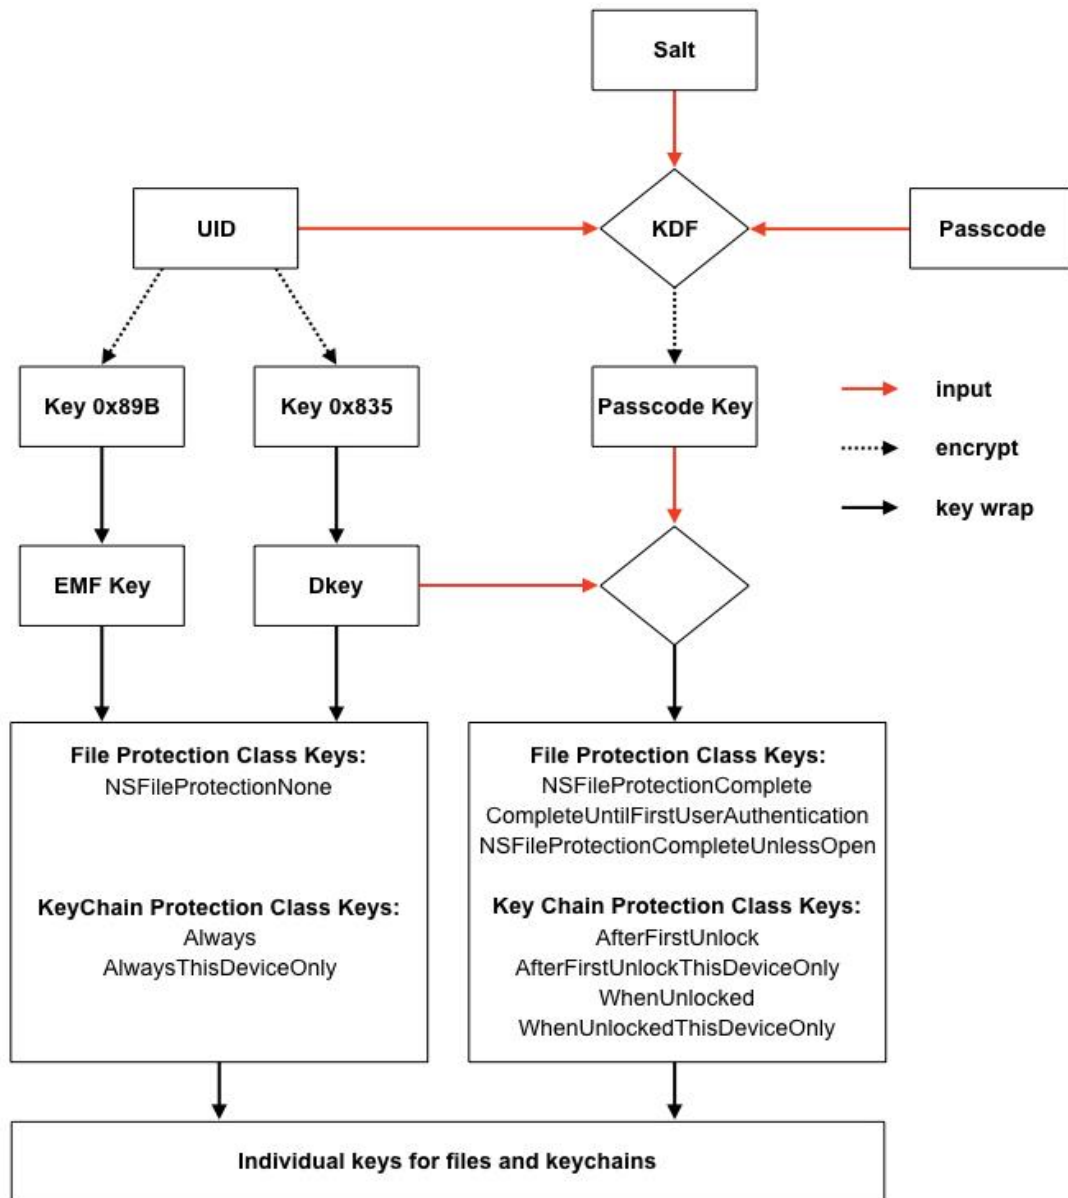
Salt

UID

KDF

Passcode

Key 0x89B

Key 0x835

Passcode Key

input

encrypt

key wrap

EMF Key

Dkey

File Protection Class Keys:
NSFileProtectionNone

KeyChain Protection Class Keys:
Always
AlwaysThisDeviceOnly

File Protection Class Keys:
NSFileProtectionComplete
CompleteUntilFirstUserAuthentication
NSFileProtectionCompleteUnlessOpen

Key Chain Protection Class Keys:
AfterFirstUnlock
AfterFirstUnlockThisDeviceOnly
WhenUnlocked
WhenUnlockedThisDeviceOnly

Individual keys for files and keychains